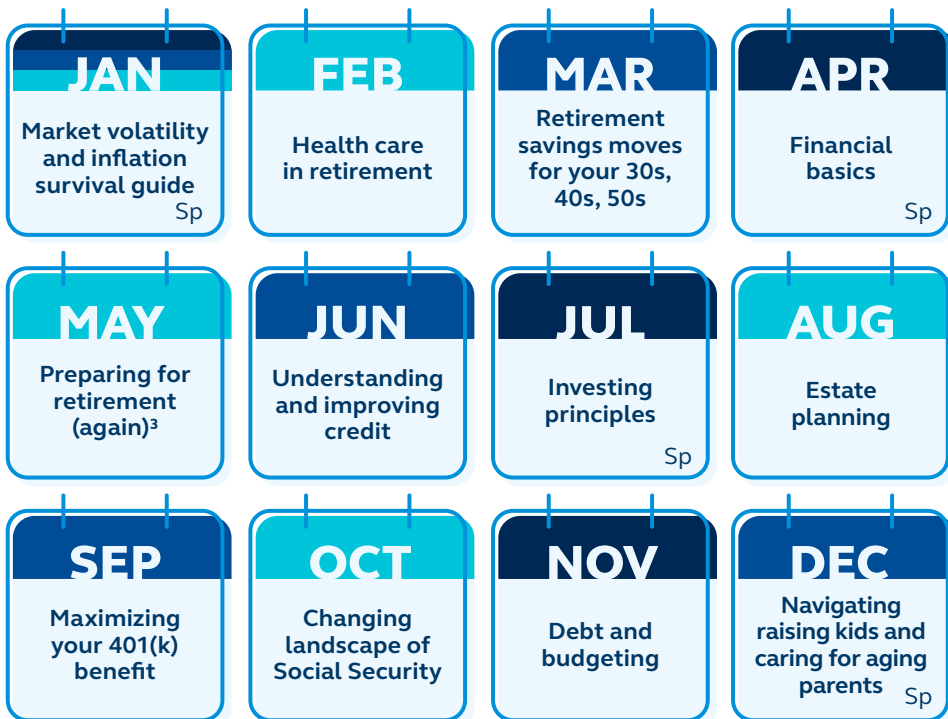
JAN
Market volatility and inflation survival guide
Sp

FEB
Health care in retirement

MAR
Retirement savings moves for your 30s, 40s, 50s

APR
Financial basics
Sp

MAY
Preparing for retirement (again)$^3$

JUN
Understanding and improving credit

JUL
Investing principles
Sp

AUG
Estate planning

SEP
Maximizing your 401(k) benefit

OCT
Changing landscape of Social Security

NOV
Debt and budgeting

DEC
Navigating raising kids and caring for aging parents
Sp